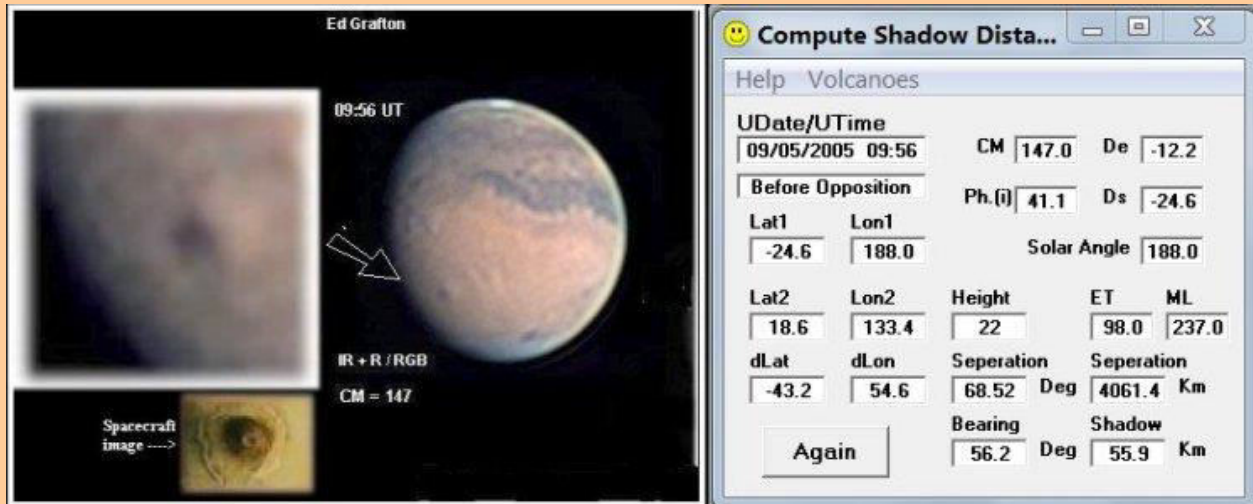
Ed Grafton

09:56 UT

IR + R / RGB

CM = 147

Spacecraft image ---->

Compute Shadow Dista...

Help Volcanoes

UDate/UTime
09/05/2005 09:56

Before Opposition

CM 147.0
De -12.2

Ph.(i) 41.1
Ds -24.6

Lat1 -24.6
Lon1 188.0

Solar Angle 188.0

Lat2 18.6
Lon2 133.4
Height 22
ET 98.0
ML 237.0

dLat -43.2
dLon 54.6
Seperation 68.52 Deg
Seperation 4061.4 Km

Again

Bearing 56.2 Deg
Shadow 55.9 Km